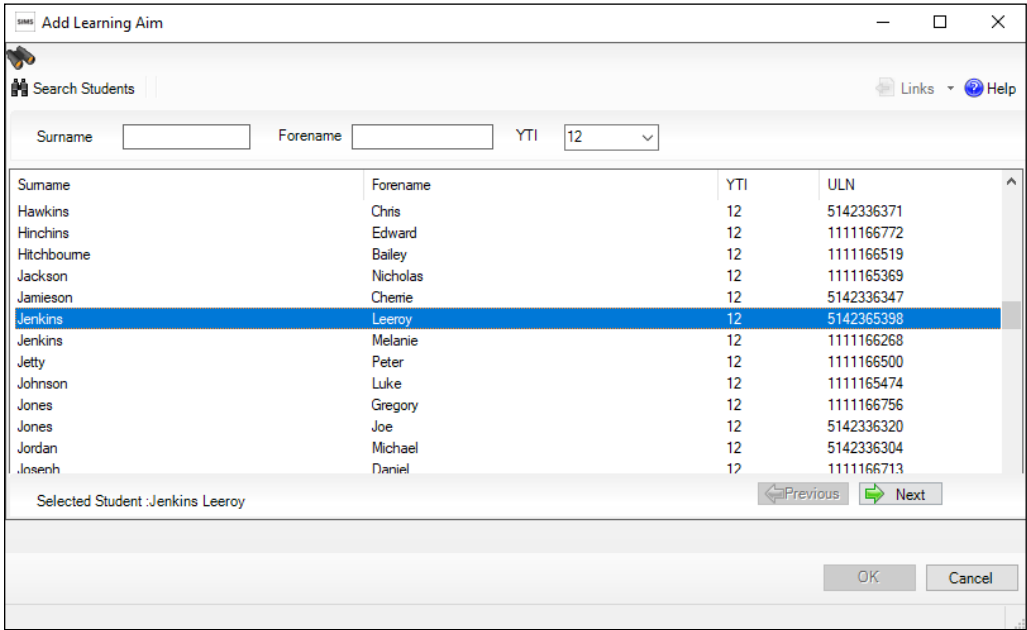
SIMS Add Learning Aim

Search Students

Links Help

Surname Forename YTI 12

| Surname | Forename | YTI | ULN |
|---|---|---|---|
| Hawkins | Chris | 12 | 5142336371 |
| Hinchins | Edward | 12 | 1111166772 |
| Hitchbourne | Bailey | 12 | 1111166519 |
| Jackson | Nicholas | 12 | 1111165369 |
| Jamieson | Cherrie | 12 | 5142336347 |
| Jenkins | Leeroy | 12 | 5142365398 |
| Jenkins | Melanie | 12 | 1111166268 |
| Jetty | Peter | 12 | 1111166500 |
| Johnson | Luke | 12 | 1111165474 |
| Jones | Gregory | 12 | 1111166756 |
| Jones | Joe | 12 | 5142336320 |
| Jordan | Michael | 12 | 5142336304 |
| Joseph | Daniel | 12 | 1111166713 |

Selected Student :Jenkins Leeroy

Previous Next

OK Cancel